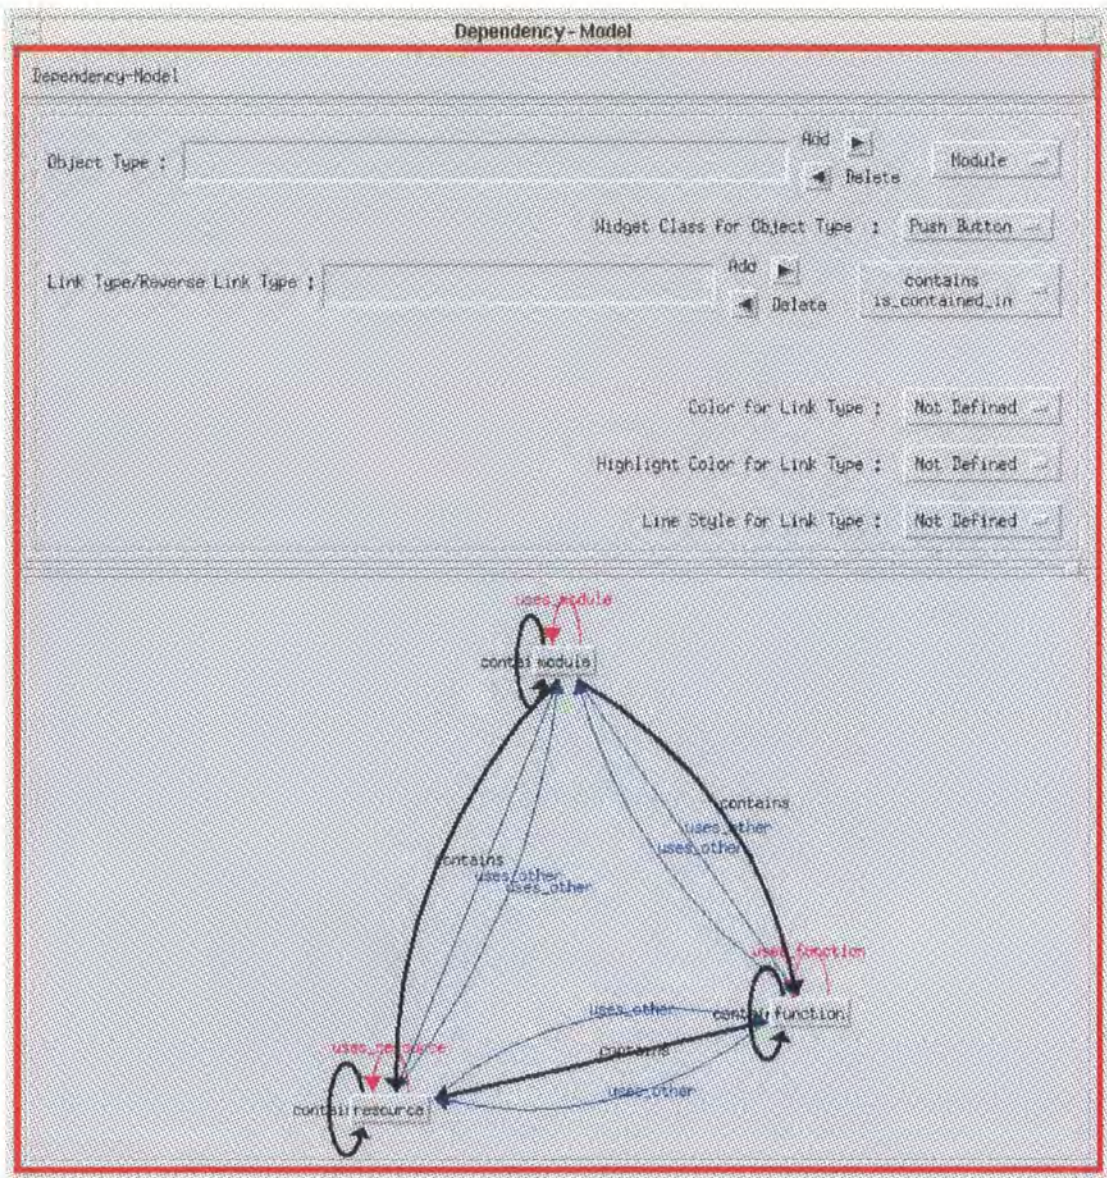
Dependency - Model

Dependency-Model

Object Type :

Add

Delete

Module

Widget Class for Object Type :

Push Button

Link Type/Reverse Link Type :

Add

Delete

contains
is_contained_in

Color for Link Type :

Not Defined

Highlight Color for Link Type :

Not Defined

Line Style for Link Type :

Not Defined

uses_module

contai module

contains

uses_other

uses_other

contains

uses_other

uses_other

uses_function

uses_other

contai function

uses_resource

contains

uses_other

contai resource